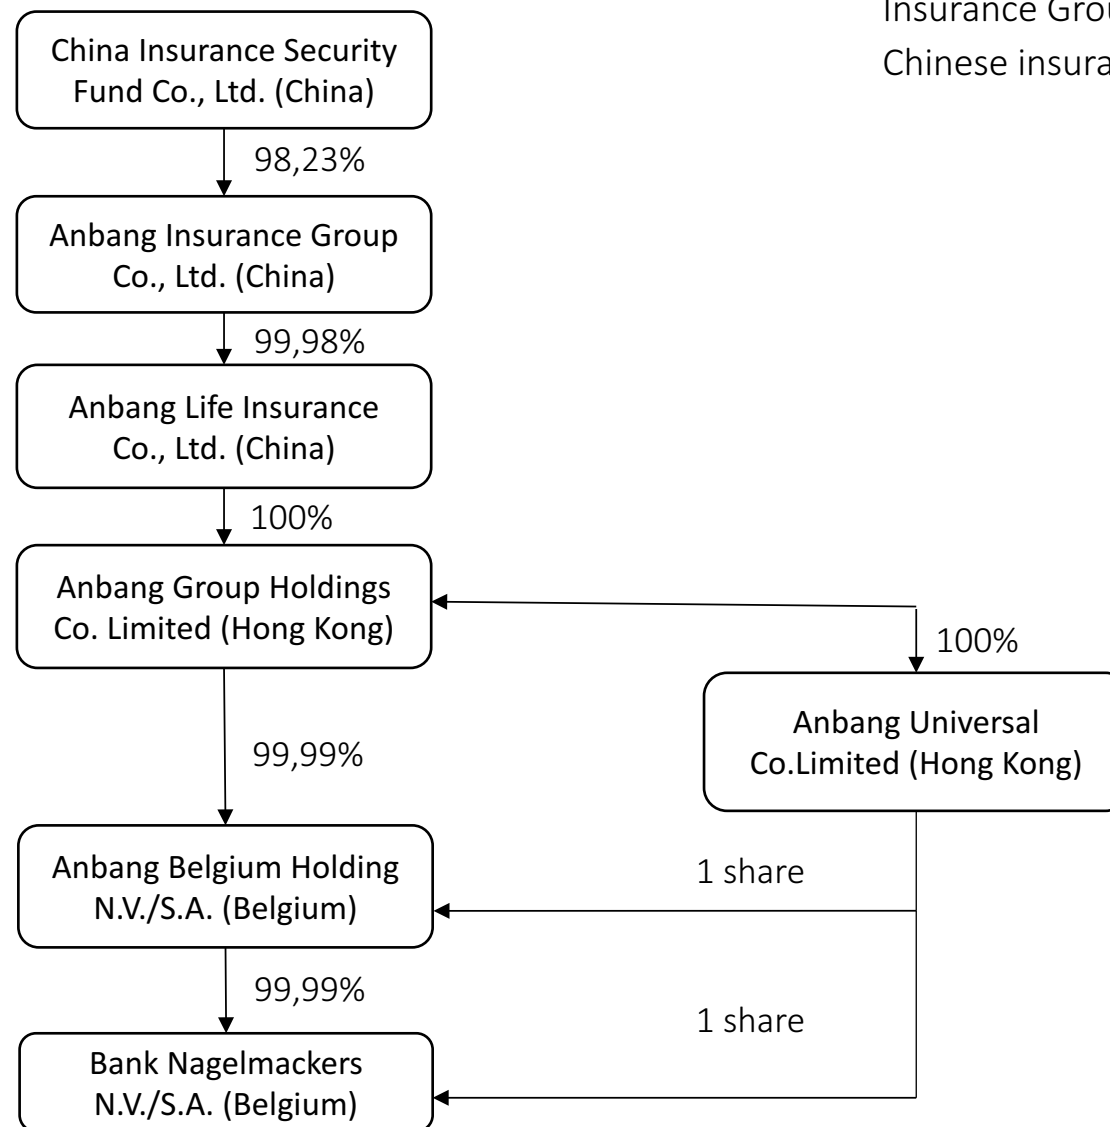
Insurance Grou

Chinese insura

China Insurance Security Fund Co., Ltd. (China)

98,23%

Anbang Insurance Group Co., Ltd. (China)

99,98%

Anbang Life Insurance Co., Ltd. (China)

100%

Anbang Group Holdings Co. Limited (Hong Kong)

100%

Anbang Universal Co.Limited (Hong Kong)

99,99%

Anbang Belgium Holding N.V./S.A. (Belgium)

1 share

99,99%

1 share

Bank Nagelmackers N.V./S.A. (Belgium)